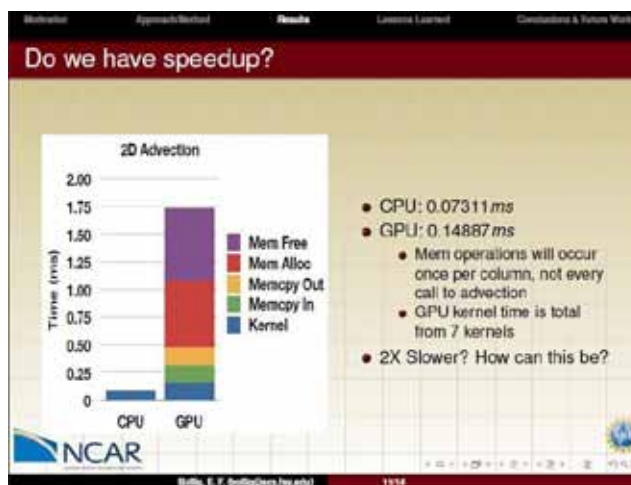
Motivation | Approach/Method | Results | Lessons Learned | Conclusions & Future Work

Do we have speedup?

2D Advection

2.00
1.75
1.50
1.25
1.00
0.75
0.50
0.25
0

Time (ms)

CPU GPU

Mem Free
Mem Alloc
Memcpy Out
Memcpy In
Kernel

• CPU: 0.07311*ms*
• GPU: 0.14887*ms*
 • Mem operations will occur once per column, not every call to advection
 • GPU kernel time is total from 7 kernels
• 2X Slower? How can this be?

NCAR

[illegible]

13/14